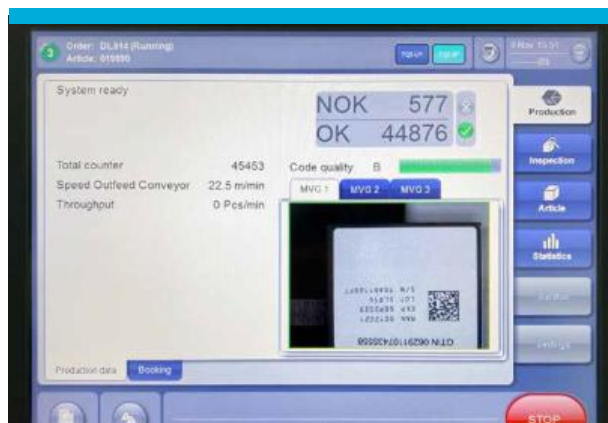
Order: DL914 (Running)
Article: 015890

System ready

NOK 577
OK 44876

Production
Inspection
Article
Statistics

Total counter 45453
Speed Outfeed Conveyor 22.5 m/min
Throughput 0 Pcs/min

Code quality B

MVG 1 MVG 2 MVG 3

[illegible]
GTIN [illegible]

Production data Booking

STOP